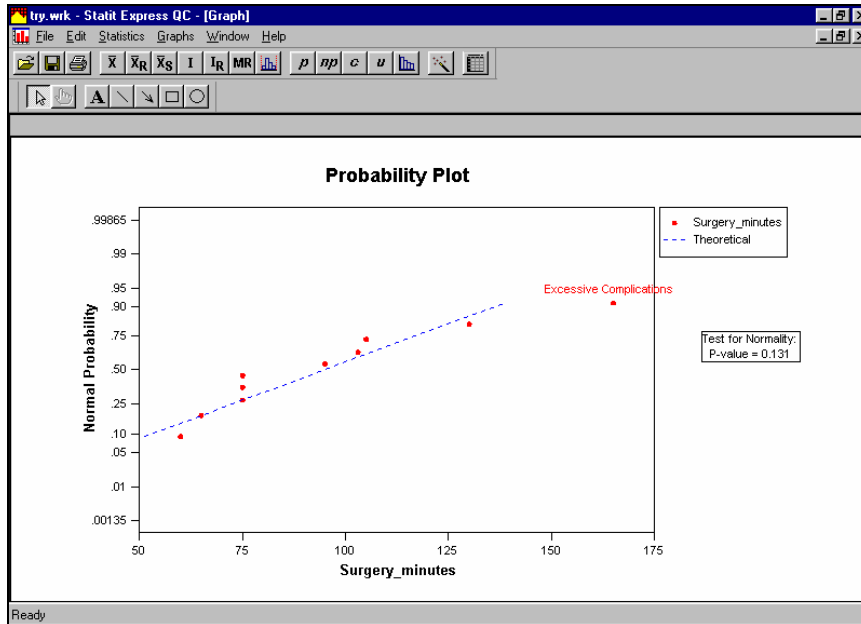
try.wrk - Statit Express QC - [Graph]
File Edit Statistics Graphs Window Help
$\bar{X}$ $\bar{X}_R$ $\bar{X}_S$ I $I_R$ MR p np c u
A

Probability Plot

Surgery_minutes
Theoretical

Excessive Complications

Test for Normality:
P-value = 0.131

Normal Probability

.99865
.99
.95
.90
.75
.50
.25
.10
.05
.01
.00135

50
75
100
125
150
175

Surgery_minutes

Ready